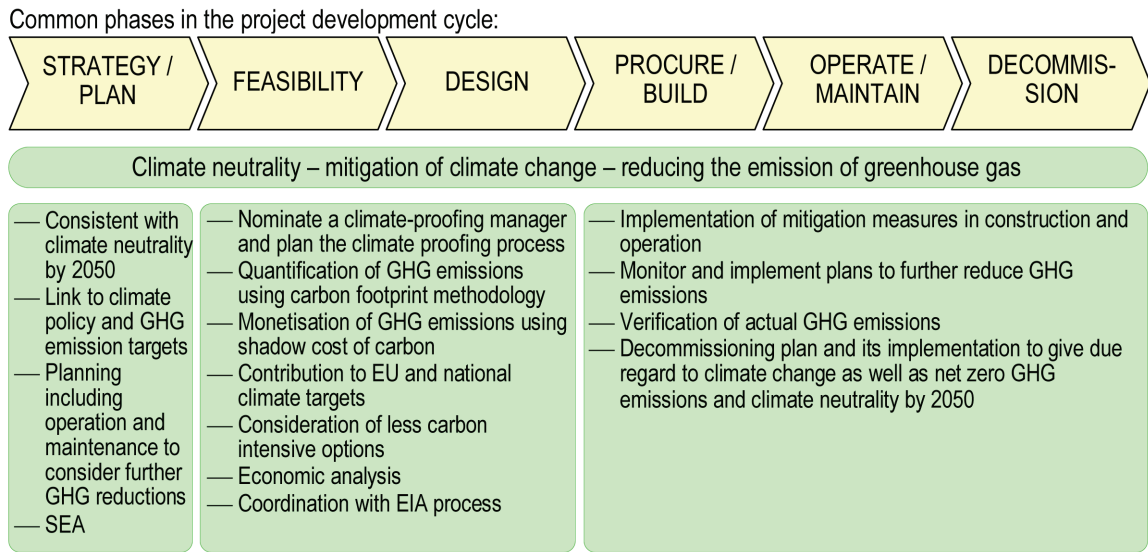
Common phases in the project development cycle:

STRATEGY / PLAN

FEASIBILITY

DESIGN

PROCURE / BUILD

OPERATE / MAINTAIN

DECOMMISSION

Climate neutrality – mitigation of climate change – reducing the emission of greenhouse gas

— Consistent with climate neutrality by 2050
— Link to climate policy and GHG emission targets
— Planning including operation and maintenance to consider further GHG reductions
— SEA

— Nominate a climate-proofing manager and plan the climate proofing process
— Quantification of GHG emissions using carbon footprint methodology
— Monetisation of GHG emissions using shadow cost of carbon
— Contribution to EU and national climate targets
— Consideration of less carbon intensive options
— Economic analysis
— Coordination with EIA process

— Implementation of mitigation measures in construction and operation
— Monitor and implement plans to further reduce GHG emissions
— Verification of actual GHG emissions
— Decommissioning plan and its implementation to give due regard to climate change as well as net zero GHG emissions and climate neutrality by 2050